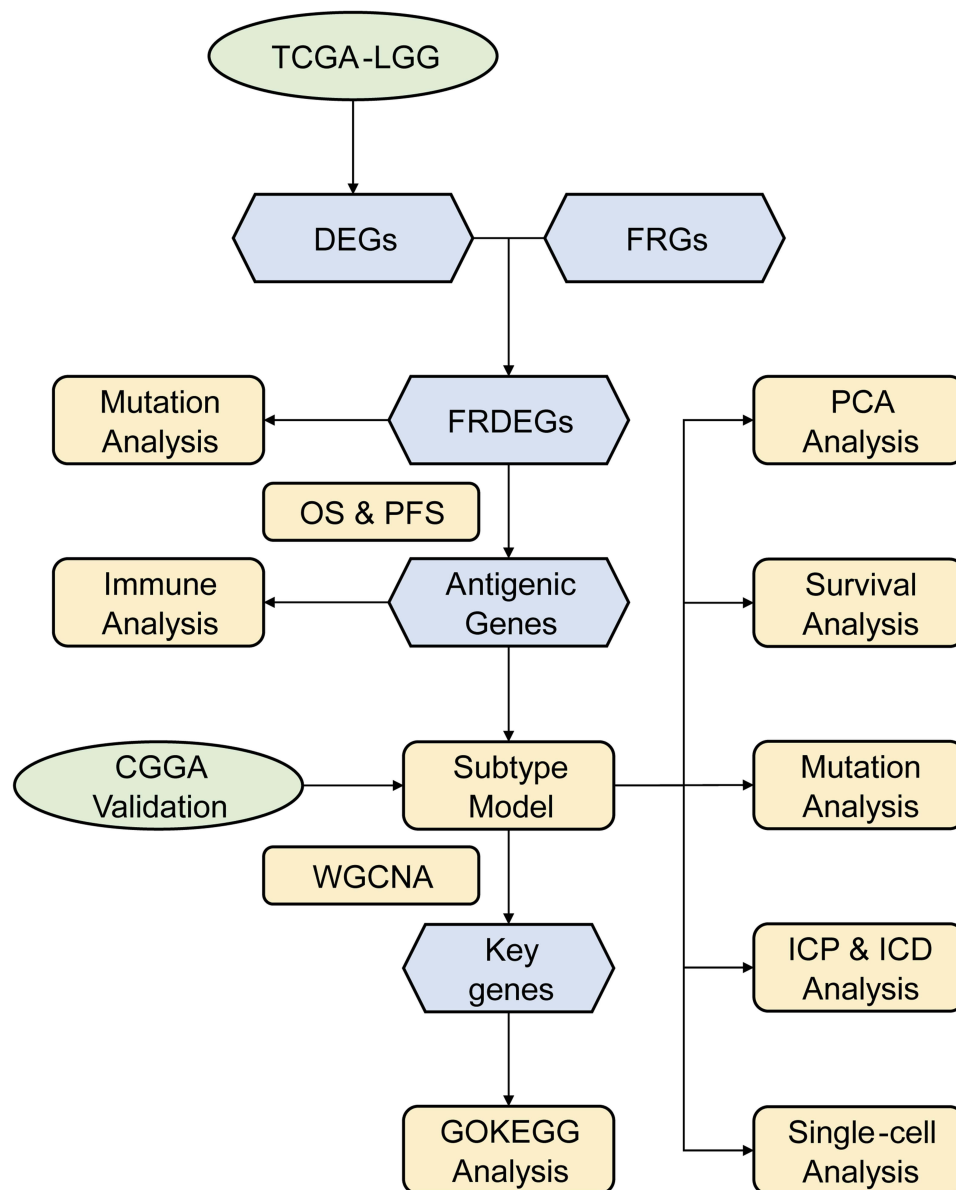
TCGA-LGG

DEGs

FRGs

Mutation Analysis

FRDEGs

PCA Analysis

OS & PFS

Immune Analysis

Antigenic Genes

Survival Analysis

CGGA Validation

Subtype Model

Mutation Analysis

WGCNA

Key genes

ICP & ICD Analysis

GOKEGG Analysis

Single-cell Analysis